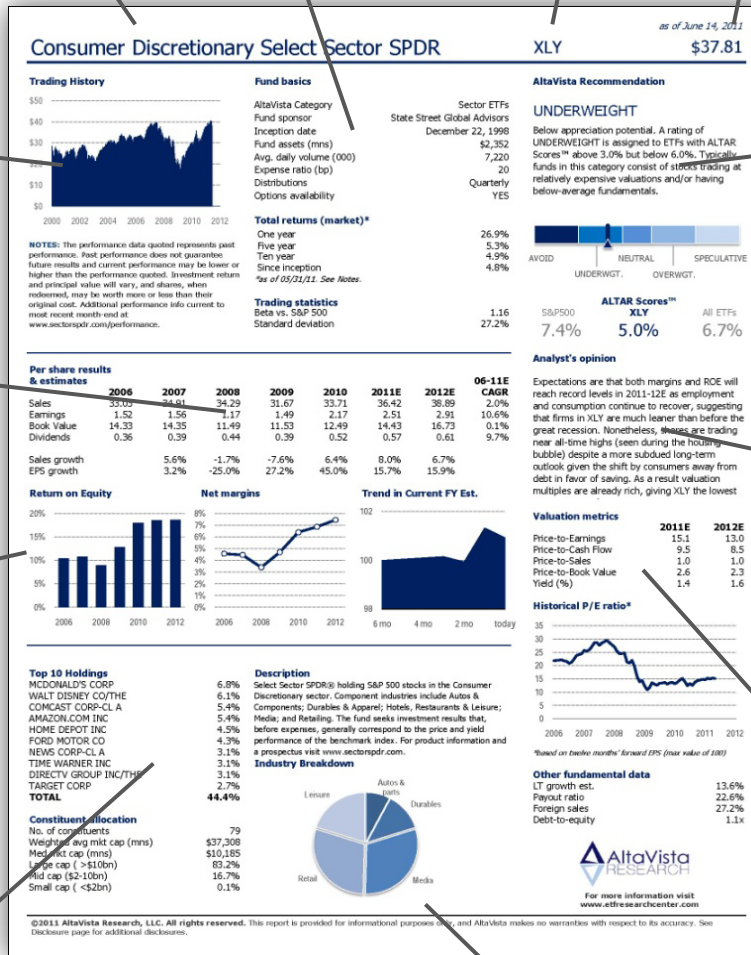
as of June 14, 2011

Consumer Discretionary Select Sector SPDR XLY $37.81

Trading History

$50
$40
$30
$20
$10
$0
2000 2002 2004 2006 2008 2010 2012

NOTES: The performance data quoted represents past performance. Past performance does not guarantee future results and current performance may be lower or higher than the performance quoted. Investment return and principal value will vary, and shares, when redeemed, may be worth more or less than their original cost. Additional performance info current to most recent month-end at www.sectorspdr.com/performance.

Fund basics

| | |
|---|---|
| AltaVista Category | Sector ETFs |
| Fund sponsor | State Street Global Advisors |
| Inception date | December 22, 1998 |
| Fund assets (mns) | $2,352 |
| Avg. daily volume (000) | 7,220 |
| Expense ratio (bp) | 20 |
| Distributions | Quarterly |
| Options availability | YES |

Total returns (market)*

| | |
|---|---|
| One year | 26.9% |
| Five year | 5.3% |
| Ten year | 4.9% |
| Since inception | 4.8% |

*as of 05/31/11. See Notes.

Trading statistics

| | |
|---|---|
| Beta vs. S&P 500 | 1.16 |
| Standard deviation | 27.2% |

AltaVista Recommendation

UNDERWEIGHT

Below appreciation potential. A rating of UNDERWEIGHT is assigned to ETFs with ALTAR Scores™ above 3.0% but below 6.0%. Typically funds in this category consist of stocks trading at relatively expensive valuations and/or having below-average fundamentals.

AVOID NEUTRAL SPECULATIVE
UNDERWGT. OVERWGT.

ALTAR Scores™
S&P500 XLY All ETFs
7.4% 5.0% 6.7%

Analyst's opinion

Expectations are that both margins and ROE will reach record levels in 2011-12E as employment and consumption continue to recover, suggesting that firms in XLY are much leaner than before the great recession. Nonetheless, shares are trading near all-time highs (seen during the housing bubble) despite a more subdued long-term outlook given the shift by consumers away from debt in favor of saving. As a result valuation multiples are already rich, giving XLY the lowest

Per share results & estimates

| | 2006 | 2007 | 2008 | 2009 | 2010 | 2011E | 2012E | 06-11E CAGR |
|---|---|---|---|---|---|---|---|---|
| Sales | 33.05 | 34.91 | 34.29 | 31.67 | 33.71 | 36.42 | 38.89 | 2.0% |
| Earnings | 1.52 | 1.56 | 1.17 | 1.49 | 2.17 | 2.51 | 2.91 | 10.6% |
| Book Value | 14.33 | 14.35 | 11.49 | 11.53 | 12.49 | 14.43 | 16.73 | 0.1% |
| Dividends | 0.36 | 0.39 | 0.44 | 0.39 | 0.52 | 0.57 | 0.61 | 9.7% |
| Sales growth | | 5.6% | -1.7% | -7.6% | 6.4% | 8.0% | 6.7% | |
| EPS growth | | 3.2% | -25.0% | 27.2% | 45.0% | 15.7% | 15.9% | |

Return on Equity

20%
15%
10%
5%
0%
2006 2008 2010 2012

Net margins

8%
7%
6%
5%
4%
3%
2%
1%
0%
2006 2008 2010 2012

Trend in Current FY Est.

102
100
98
6 mo 4 mo 2 mo today

Valuation metrics

| | 2011E | 2012E |
|---|---|---|
| Price-to-Earnings | 15.1 | 13.0 |
| Price-to-Cash Flow | 9.5 | 8.5 |
| Price-to-Sales | 1.0 | 1.0 |
| Price-to-Book Value | 2.6 | 2.3 |
| Yield (%) | 1.4 | 1.6 |

Historical P/E ratio*

35
30
25
20
15
10
5
0
2006 2007 2008 2009 2010 2011 2012

*based on twelve months' forward EPS (max value of 100)

Top 10 Holdings

| | |
|---|---|
| MCDONALD'S CORP | 6.8% |
| WALT DISNEY CO/THE | 6.1% |
| COMCAST CORP-CL A | 5.4% |
| AMAZON.COM INC | 5.4% |
| HOME DEPOT INC | 4.5% |
| FORD MOTOR CO | 4.3% |
| NEWS CORP-CL A | 3.1% |
| TIME WARNER INC | 3.1% |
| DIRECTV GROUP INC/THE | 3.1% |
| TARGET CORP | 2.7% |
| TOTAL | 44.4% |

Constituent allocation

| | |
|---|---|
| No. of constituents | 79 |
| Weighted avg mkt cap (mns) | $37,308 |
| Med. mkt cap (mns) | $10,185 |
| Large cap ( >$10bn) | 83.2% |
| Mid cap ($2-10bn) | 16.7% |
| Small cap ( <$2bn) | 0.1% |

Description

Select Sector SPDR® holding S&P 500 stocks in the Consumer Discretionary sector. Component industries include Autos & Components; Durables & Apparel; Hotels, Restaurants & Leisure; Media; and Retailing. The fund seeks investment results that, before expenses, generally correspond to the price and yield performance of the benchmark index. For product information and a prospectus visit www.sectorspdr.com.

Industry Breakdown

Autos & parts
Durables
Leisure
Retail
Media

Other fundamental data

| | |
|---|---|
| LT growth est. | 13.6% |
| Payout ratio | 22.6% |
| Foreign sales | 27.2% |
| Debt-to-equity | 1.1x |

AltaVista RESEARCH

For more information visit www.etfresearchcenter.com

©2011 AltaVista Research, LLC. All rights reserved. This report is provided for informational purposes only, and AltaVista makes no warranties with respect to its accuracy. See Disclosure page for additional disclosures.